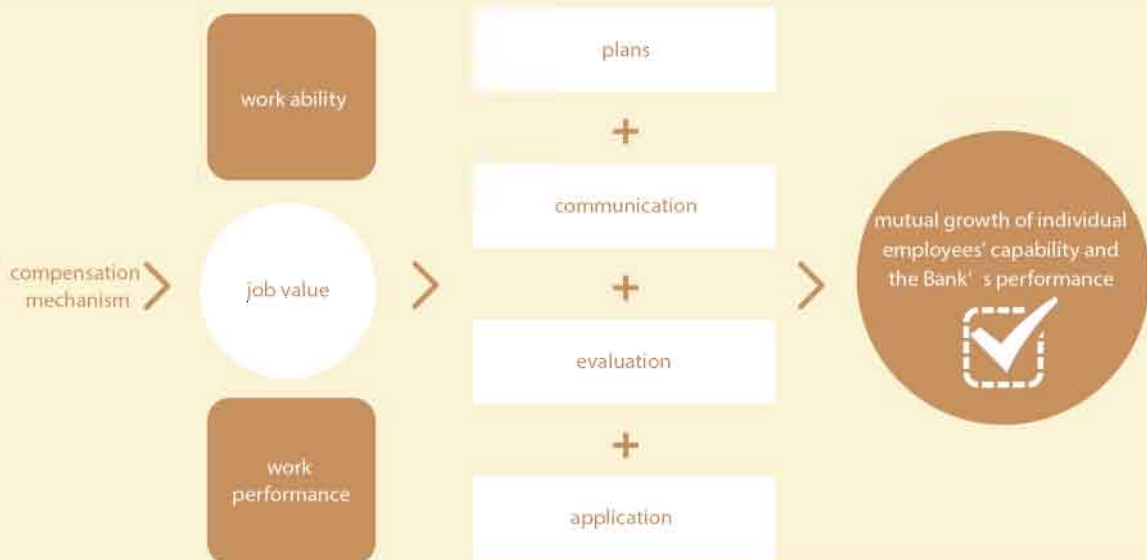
compensation mechanism

work ability

job value

work performance

plans

+

communication

+

evaluation

+

application

mutual growth of individual employees' capability and the Bank' s performance